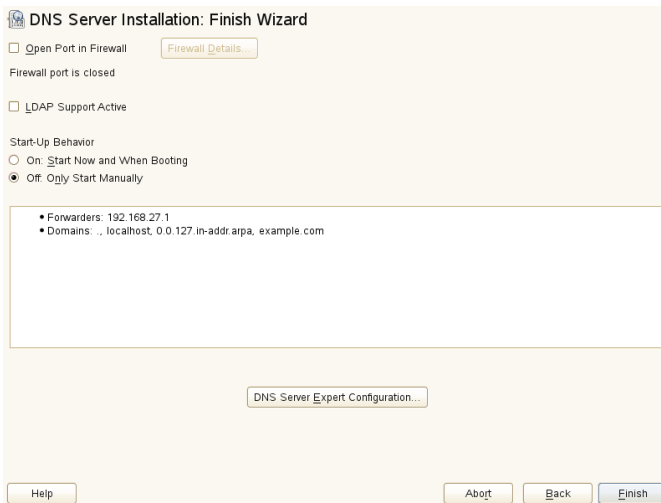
DNS Server Installation: Finish Wizard

Open Port in Firewall

Firewall Details...

Firewall port is closed

LDAP Support Active

Start-Up Behavior

On: Start Now and When Booting

Off: Only Start Manually

• Forwarders: 192.168.27.1
• Domains: ., localhost, 0.0.127.in-addr.arpa, example.com

DNS Server Expert Configuration...

Help

Abort

Back

Finish